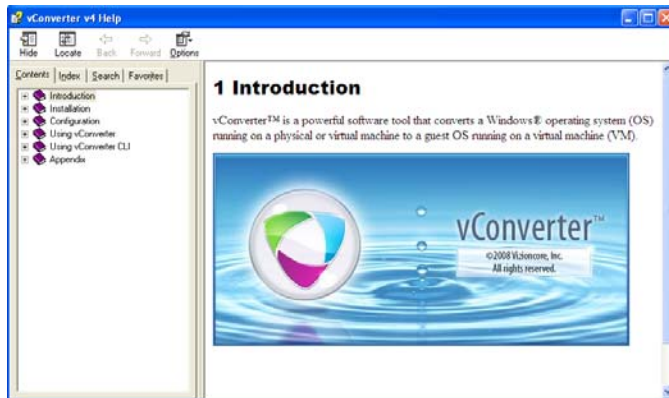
vConverter v4 Help

Hide Locate Back Forward Options

Contents Index Search Favorites

Introduction
Installation
Configuration
Using vConverter
Using vConverter CLI
Appendix

1 Introduction

vConverter™ is a powerful software tool that converts a Windows® operating system (OS) running on a physical or virtual machine to a guest OS running on a virtual machine (VM).

vConverter™

©2008 Vizioncore, Inc.
All rights reserved.